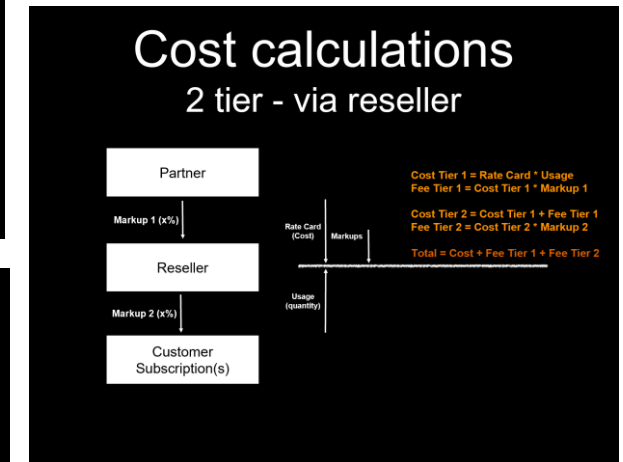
Cost calculations
2 tier - via reseller

Partner

Markup 1 (x%)

Reseller

Markup 2 (x%)

Customer Subscription(s)

Rate Card (Cost)

Markups

Usage (quantity)

Cost Tier 1 = Rate Card * Usage
Fee Tier 1 = Cost Tier 1 * Markup 1

Cost Tier 2 = Cost Tier 1 + Fee Tier 1
Fee Tier 2 = Cost Tier 2 * Markup 2

Total = Cost + Fee Tier 1 + Fee Tier 2